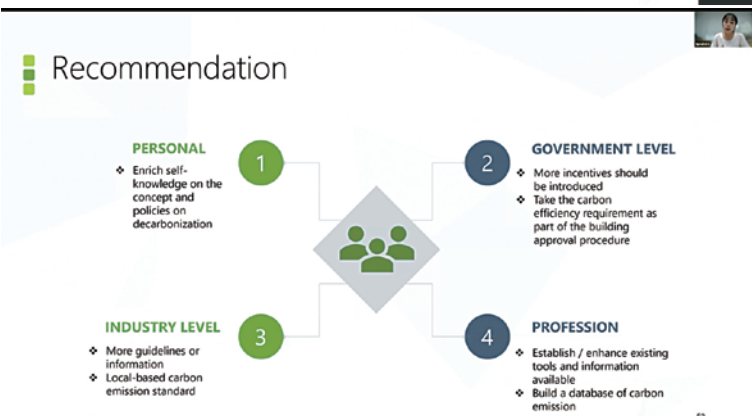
Recommendation

PERSONAL

❖ Enrich self-knowledge on the concept and policies on decarbonization

1

2

GOVERNMENT LEVEL

❖ More incentives should be introduced
❖ Take the carbon efficiency requirement as part of the building approval procedure

INDUSTRY LEVEL

❖ More guidelines or information
❖ Local-based carbon emission standard

3

4

PROFESSION

❖ Establish / enhance existing tools and information available
❖ Build a database of carbon emission